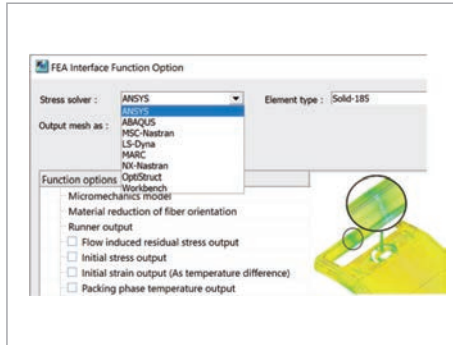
FEA Interface Function Option

Stress solver : ANSYS

Element type : Solid-185

Output mesh as :

ANSYS
ABAQUS
MSC-Nastran
LS-Dyna
MARC
NX-Nastran
OptiStruct
Workbench

Function options

Micromechanics model
Material reduction of fiber orientation
Runner output
Flow induced residual stress output
Initial stress output
Initial strain output (As temperature difference)
Packing phase temperature output